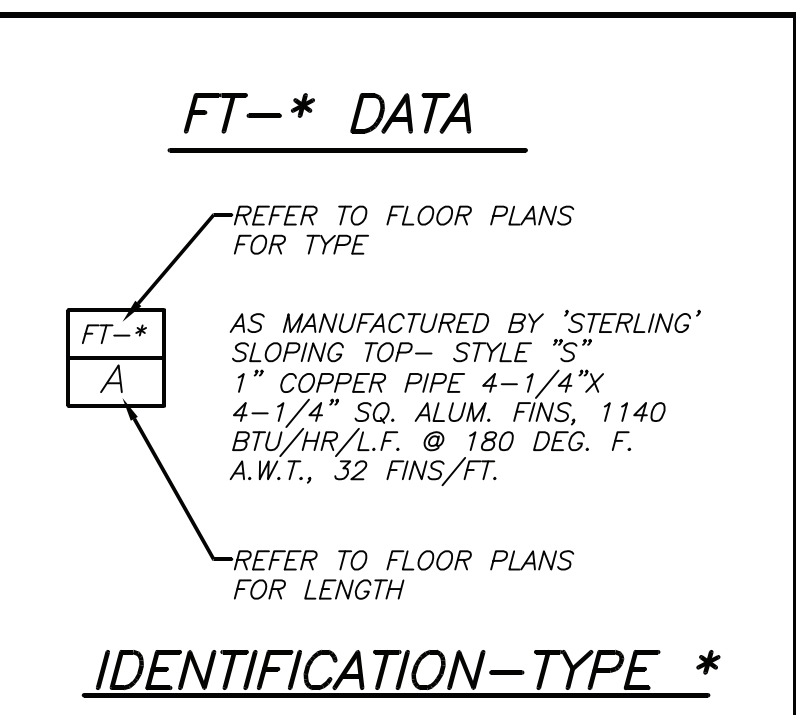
FT—* DATA

REFER TO FLOOR PLANS FOR TYPE

FT—*

A

AS MANUFACTURED BY 'STERLING' SLOPING TOP— STYLE "S" 1" COPPER PIPE 4—1/4"X 4—1/4" SQ. ALUM. FINS, 1140 BTU/HR/L.F. @ 180 DEG. F. A.W.T., 32 FINS/FT.

REFER TO FLOOR PLANS FOR LENGTH

IDENTIFICATION—TYPE *